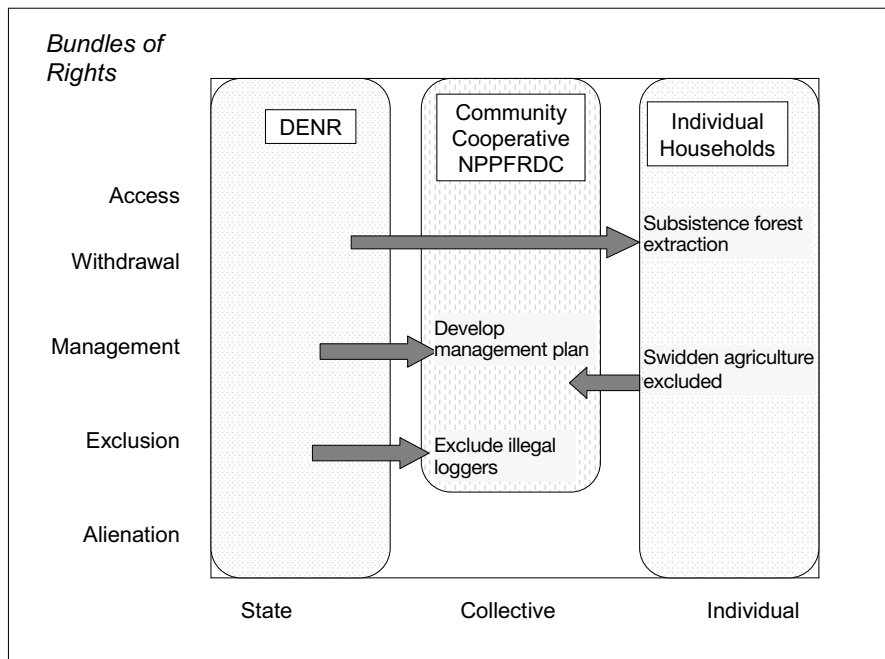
Bundles of Rights

DENR

Community Cooperative NPPFRDC

Individual Households

Access

Withdrawal

Subsistence forest extraction

Management

Develop management plan

Swidden agriculture excluded

Exclusion

Exclude illegal loggers

Alienation

State

Collective

Individual